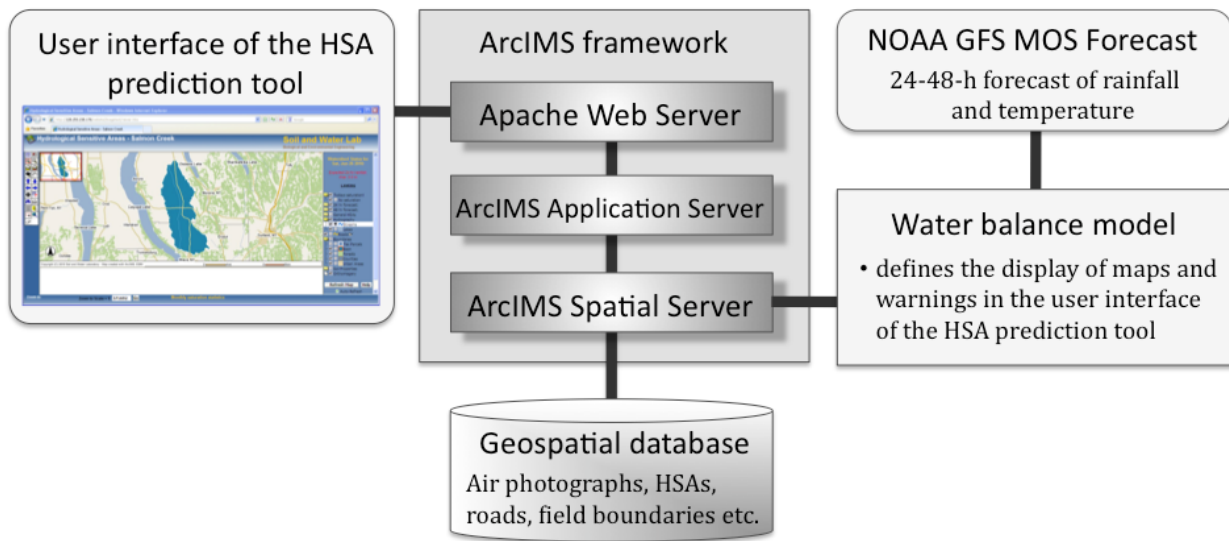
User interface of the HSA prediction tool

Hydrological Sensitive Areas - Salmon Creek

Soil and Water Lab

ArcIMS framework

Apache Web Server

ArcIMS Application Server

ArcIMS Spatial Server

NOAA GFS MOS Forecast

24-48-h forecast of rainfall and temperature

Water balance model

• defines the display of maps and warnings in the user interface of the HSA prediction tool

Geospatial database

Air photographs, HSAs, roads, field boundaries etc.